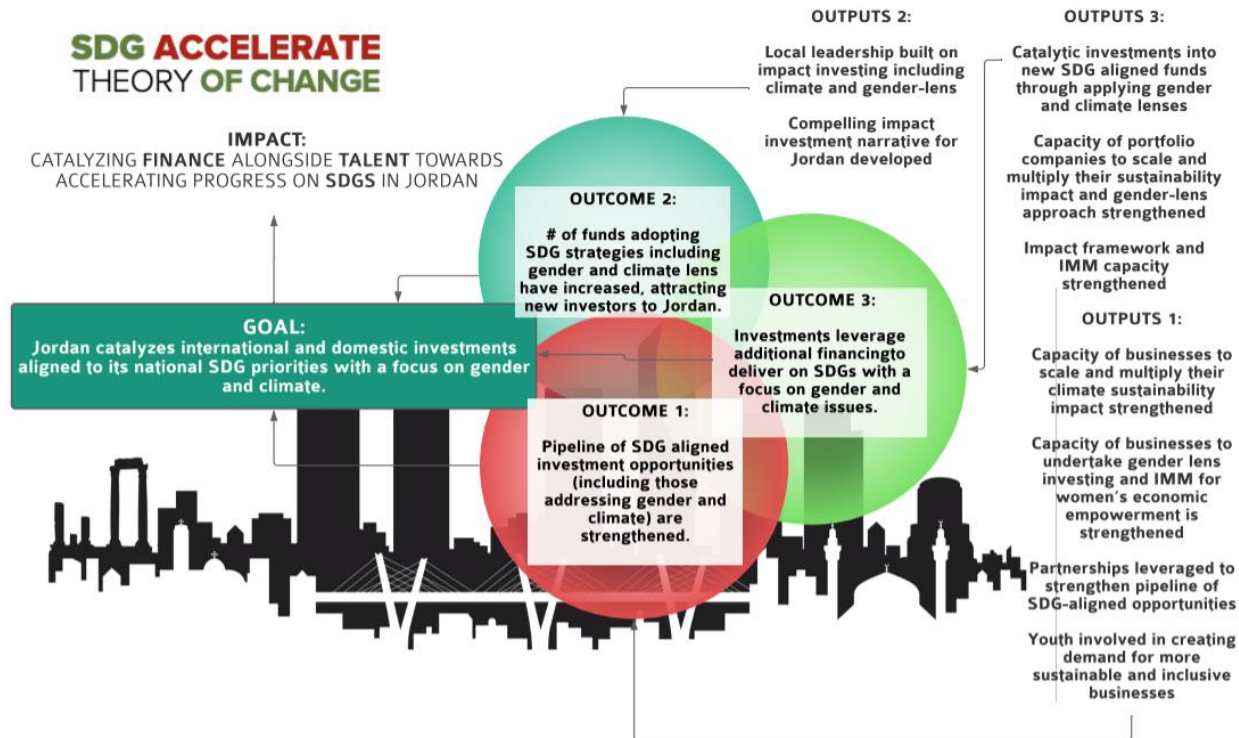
SDG ACCELERATE
THEORY OF CHANGE

IMPACT:
CATALYZING FINANCE ALONGSIDE TALENT TOWARDS ACCELERATING PROGRESS ON SDGS IN JORDAN

GOAL:
Jordan catalyzes international and domestic investments aligned to its national SDG priorities with a focus on gender and climate.

OUTCOME 2:
# of funds adopting SDG strategies including gender and climate lens have increased, attracting new investors to Jordan.

OUTCOME 3:
Investments leverage additional financingto deliver on SDGs with a focus on gender and climate issues.

OUTCOME 1:
Pipeline of SDG aligned investment opportunities (including those addressing gender and climate) are strengthened.

OUTPUTS 2:
Local leadership built on impact investing including climate and gender-lens

Compelling impact investment narrative for Jordan developed

OUTPUTS 3:
Catalytic investments into new SDG aligned funds through applying gender and climate lenses

Capacity of portfolio companies to scale and multiply their sustainability impact and gender-lens approach strengthened

Impact framework and IMM capacity strengthened

OUTPUTS 1:
Capacity of businesses to scale and multiply their climate sustainability impact strengthened

Capacity of businesses to undertake gender lens investing and IMM for women's economic empowerment is strengthened

Partnerships leveraged to strengthen pipeline of SDG-aligned opportunities

Youth involved in creating demand for more sustainable and inclusive businesses